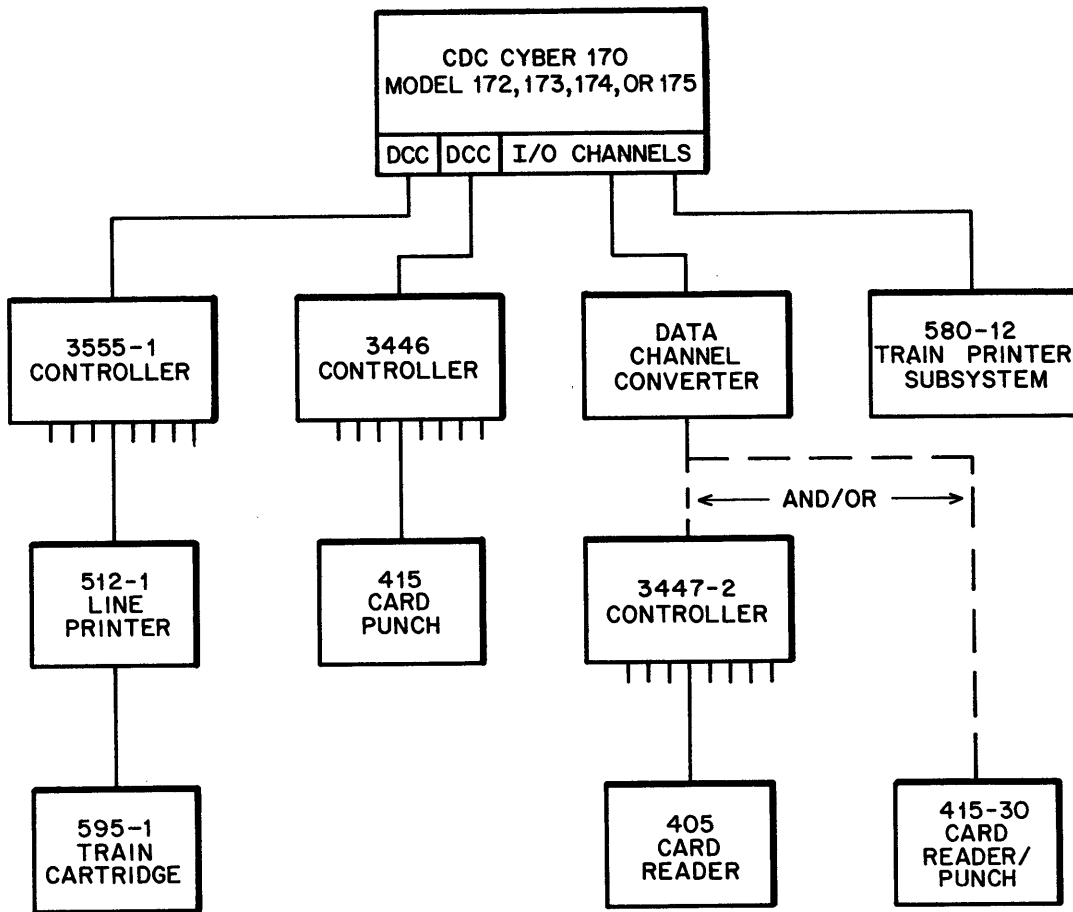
CDC CYBER 170
MODEL 172, 173, 174, OR 175

DCC

DCC

I/O CHANNELS

3555-1
CONTROLLER

3446
CONTROLLER

DATA
CHANNEL
CONVERTER

580-12
TRAIN PRINTER
SUBSYSTEM

AND/OR

512-1
LINE
PRINTER

415
CARD
PUNCH

3447-2
CONTROLLER

595-1
TRAIN
CARTRIDGE

405
CARD
READER

415-30
CARD
READER/
PUNCH